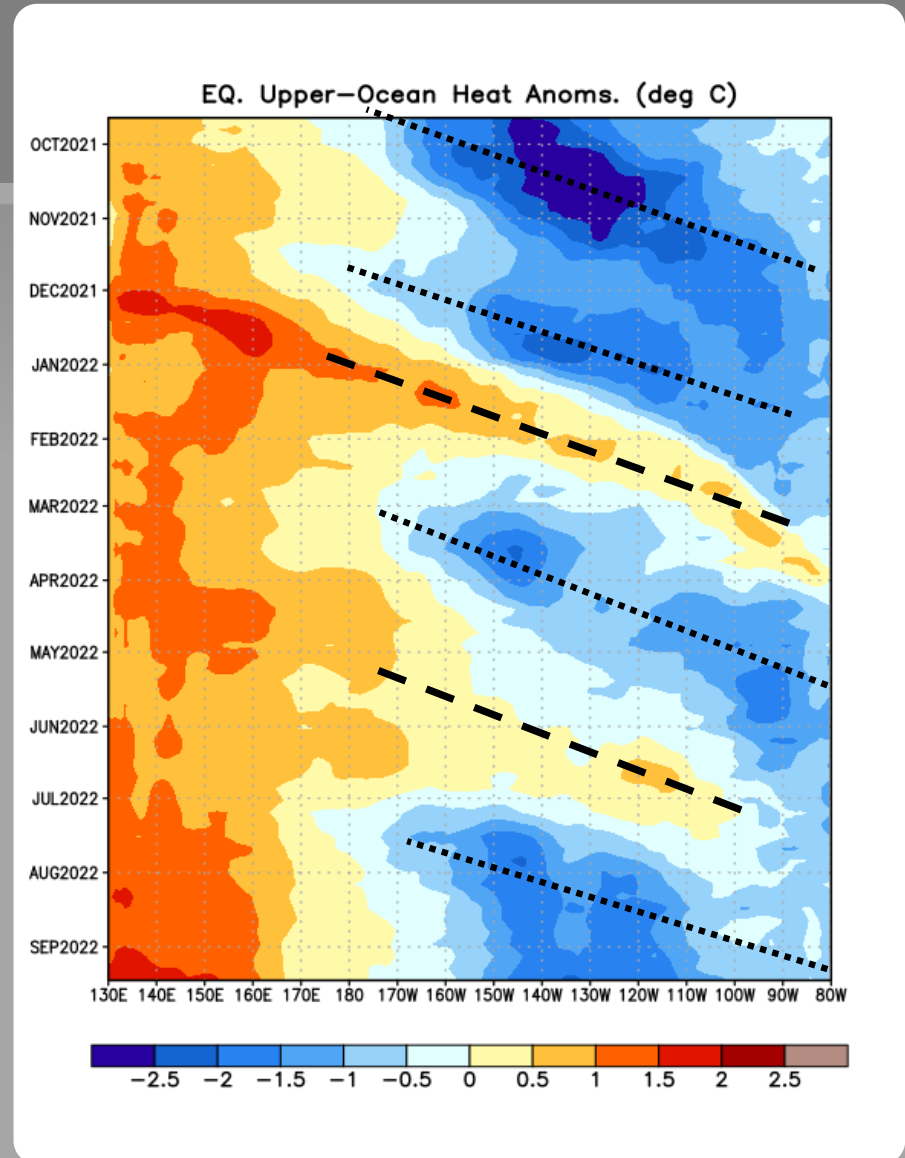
EQ. Upper-Ocean Heat Anoms. (deg C)

OCT2021
NOV2021
DEC2021
JAN2022
FEB2022
MAR2022
APR2022
MAY2022
JUN2022
JUL2022
AUG2022
SEP2022

130E 140E 150E 160E 170E 180 170W 160W 150W 140W 130W 120W 110W 100W 90W 80W

−2.5 −2 −1.5 −1 −0.5 0 0.5 1 1.5 2 2.5